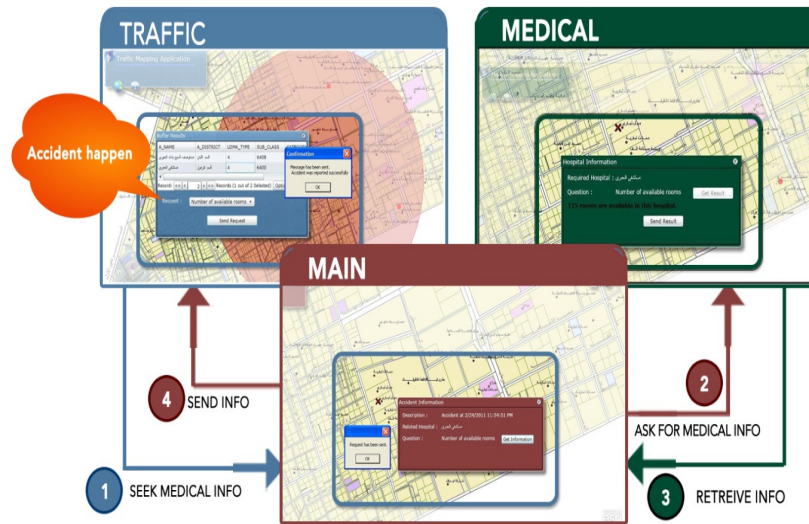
TRAFFIC

Traffic Mapping Application

Accident happen

Buffer Results

| H_NAME | H_DISTRICT | UZMA_TYPE | SUB_CLASS |
|---|---|---|---|
| مستوصف السويدي الطبي | السويدي | 4 | 6408 |
| مستشفى العزيزي | الم لزين | 4 | 6408 |

Records 1 (1 out of 2 Selected)

Request : Number of available rooms

Send Request

Confirmation

Message has been sent.
Accident was reported successfully

OK

MEDICAL

Hospital Information

Required Hospital : مستشفى العزيزي

Question : Number of available rooms Get Result

115 rooms are available in this hospital.

Send Result

MAIN

Accident Information

Description : Accident at 2/29/2011 11:34:51 PM

Related Hospital : مستشفى العزيزي

Question : Number of available rooms Get Information

Request has been sent.

OK

4 SEND INFO

2 ASK FOR MEDICAL INFO

1 SEEK MEDICAL INFO

3 RETREIVE INFO